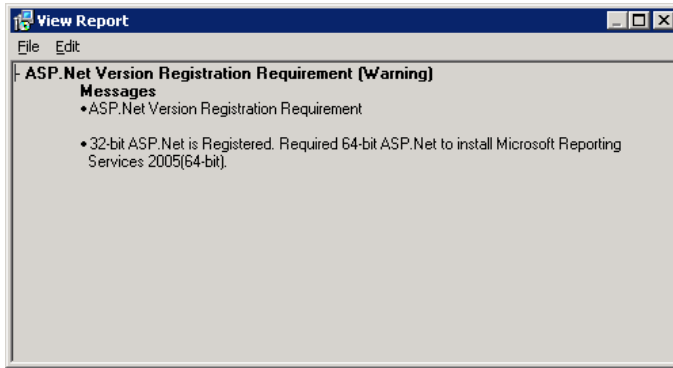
View Report

File Edit

- ASP.Net Version Registration Requirement (Warning)

Messages

• ASP.Net Version Registration Requirement

• 32-bit ASP.Net is Registered. Required 64-bit ASP.Net to install Microsoft Reporting Services 2005(64-bit).